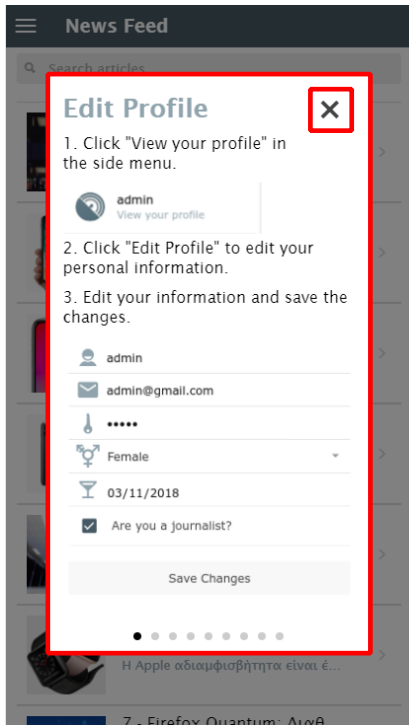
News Feed

Search articles

Edit Profile

✕

1. Click "View your profile" in the side menu.

admin
View your profile

2. Click "Edit Profile" to edit your personal information.

3. Edit your information and save the changes.

admin

admin@gmail.com

•••••

Female

03/11/2018

Are you a journalist?

Save Changes

Η Apple αδιαμφισβήτητα είναι έ...

7 - Firefox Quantum: Διαθ